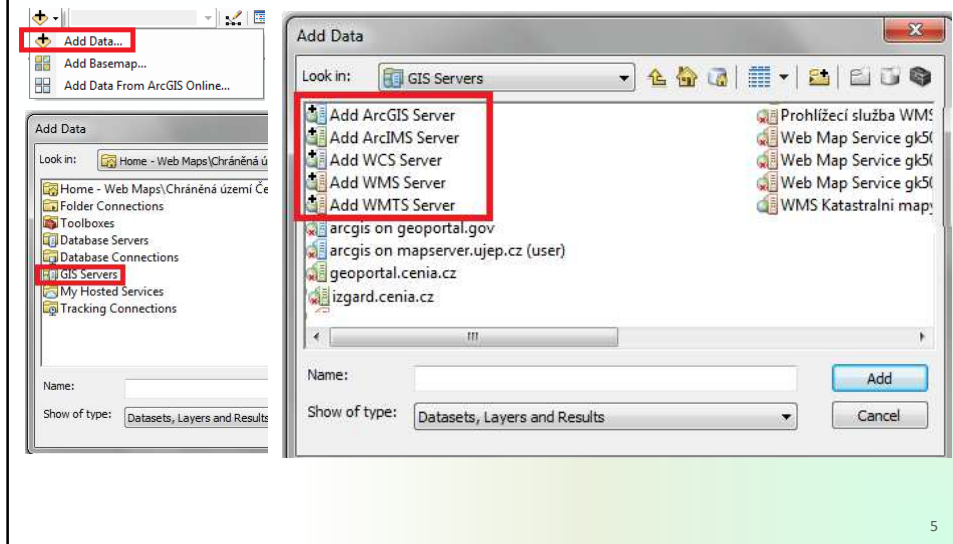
Add Data...
Add Basemap...
Add Data From ArcGIS Online...

Add Data
Look in: Home - Web Maps\Chráněná ú
Home - Web Maps\Chráněná území Če
Folder Connections
Toolboxes
Database Servers
Database Connections
GIS Servers
My Hosted Services
Tracking Connections
Name:
Show of type: Datasets, Layers and Results

Add Data
Look in: GIS Servers
Add ArcGIS Server
Add ArcIMS Server
Add WCS Server
Add WMS Server
Add WMTS Server
arcgis on geoportal.gov
arcgis on mapserver.ujep.cz (user)
geoportal.cenia.cz
izgard.cenia.cz
Prohlížecí služba WMS
Web Map Service gk5(
Web Map Service gk5(
Web Map Service gk5(
WMS Katastralni mapy
Name:
Add
Show of type: Datasets, Layers and Results
Cancel

5